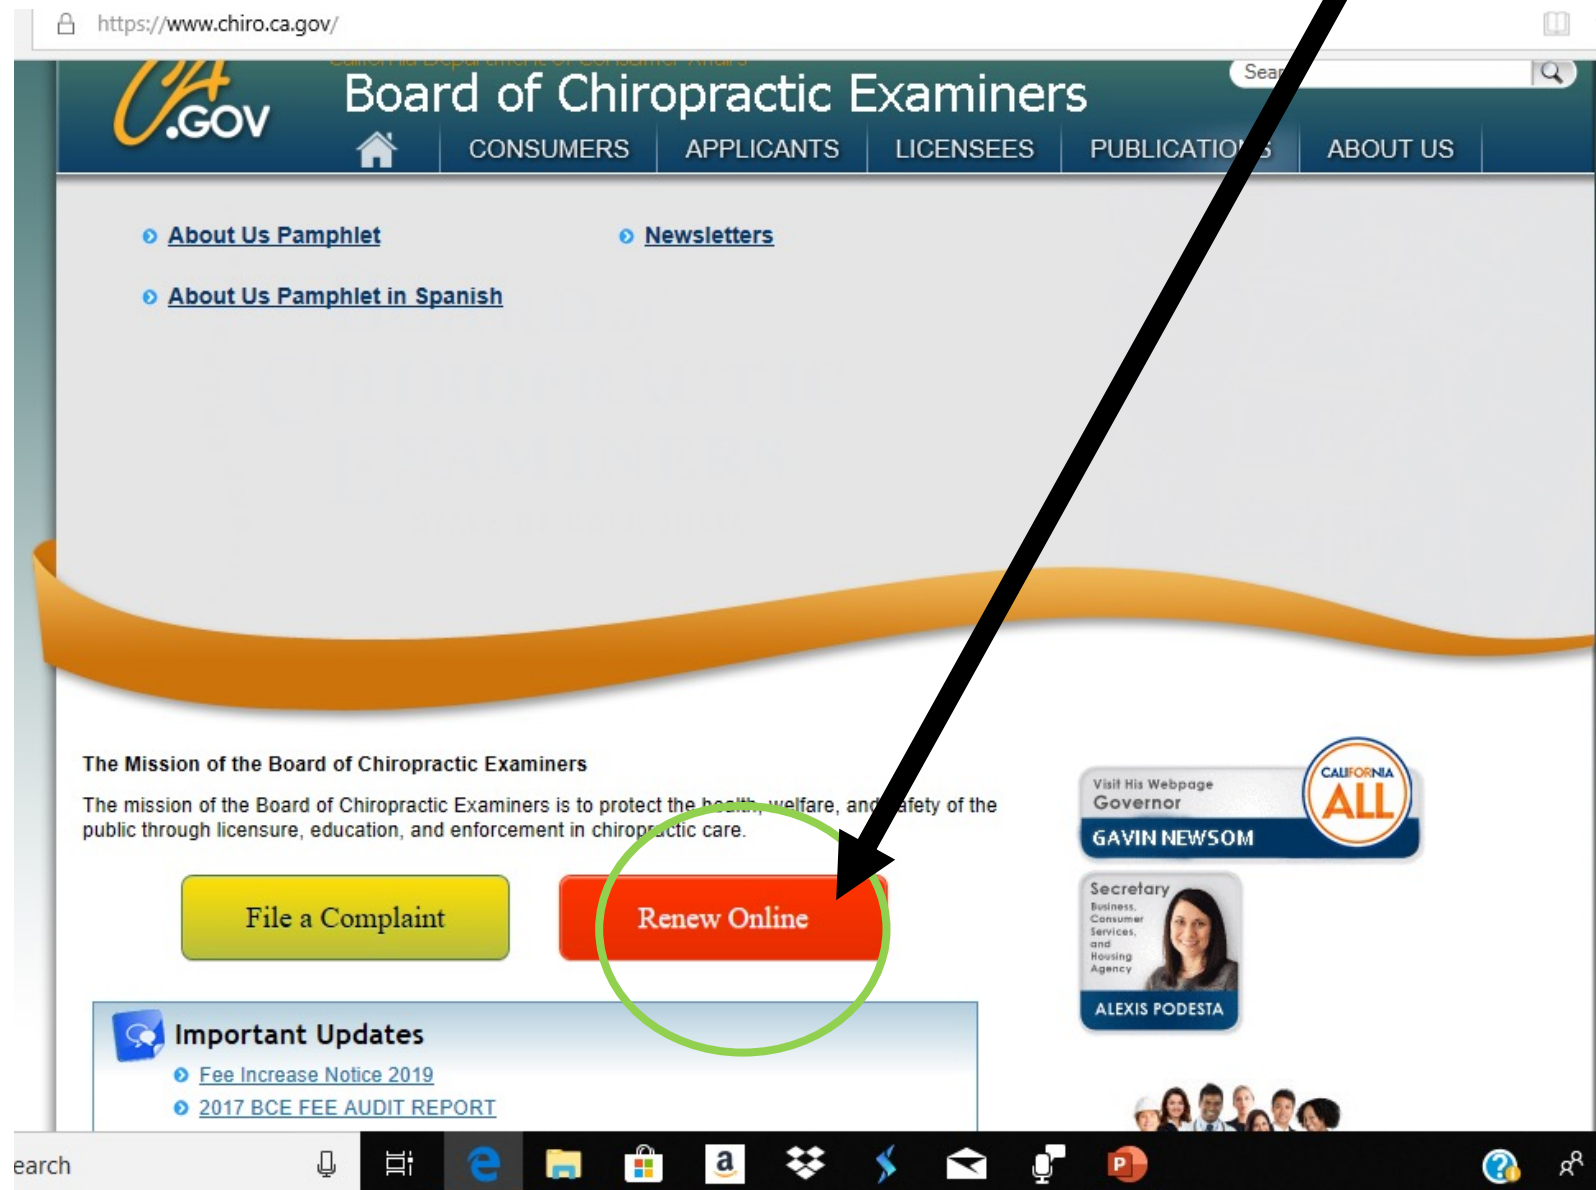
https://www.chiro.ca.gov/

CA.GOV

Board of Chiropractic Examiners

Sear

CONSUMERS APPLICANTS LICENSEES PUBLICATIO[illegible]S ABOUT US

About Us Pamphlet

Newsletters

About Us Pamphlet in Spanish

The Mission of the Board of Chiropractic Examiners

The mission of the Board of Chiropractic Examiners is to protect the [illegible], welfare, and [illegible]afety of the public through licensure, education, and enforcement in chirop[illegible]ctic care.

File a Complaint

Renew Online

Important Updates

Fee Increase Notice 2019

2017 BCE FEE AUDIT REPORT

Visit His Webpage
Governor
GAVIN NEWSOM

CALIFORNIA
ALL

Secretary
Business, Consumer Services, and Housing Agency
ALEXIS PODESTA

earch